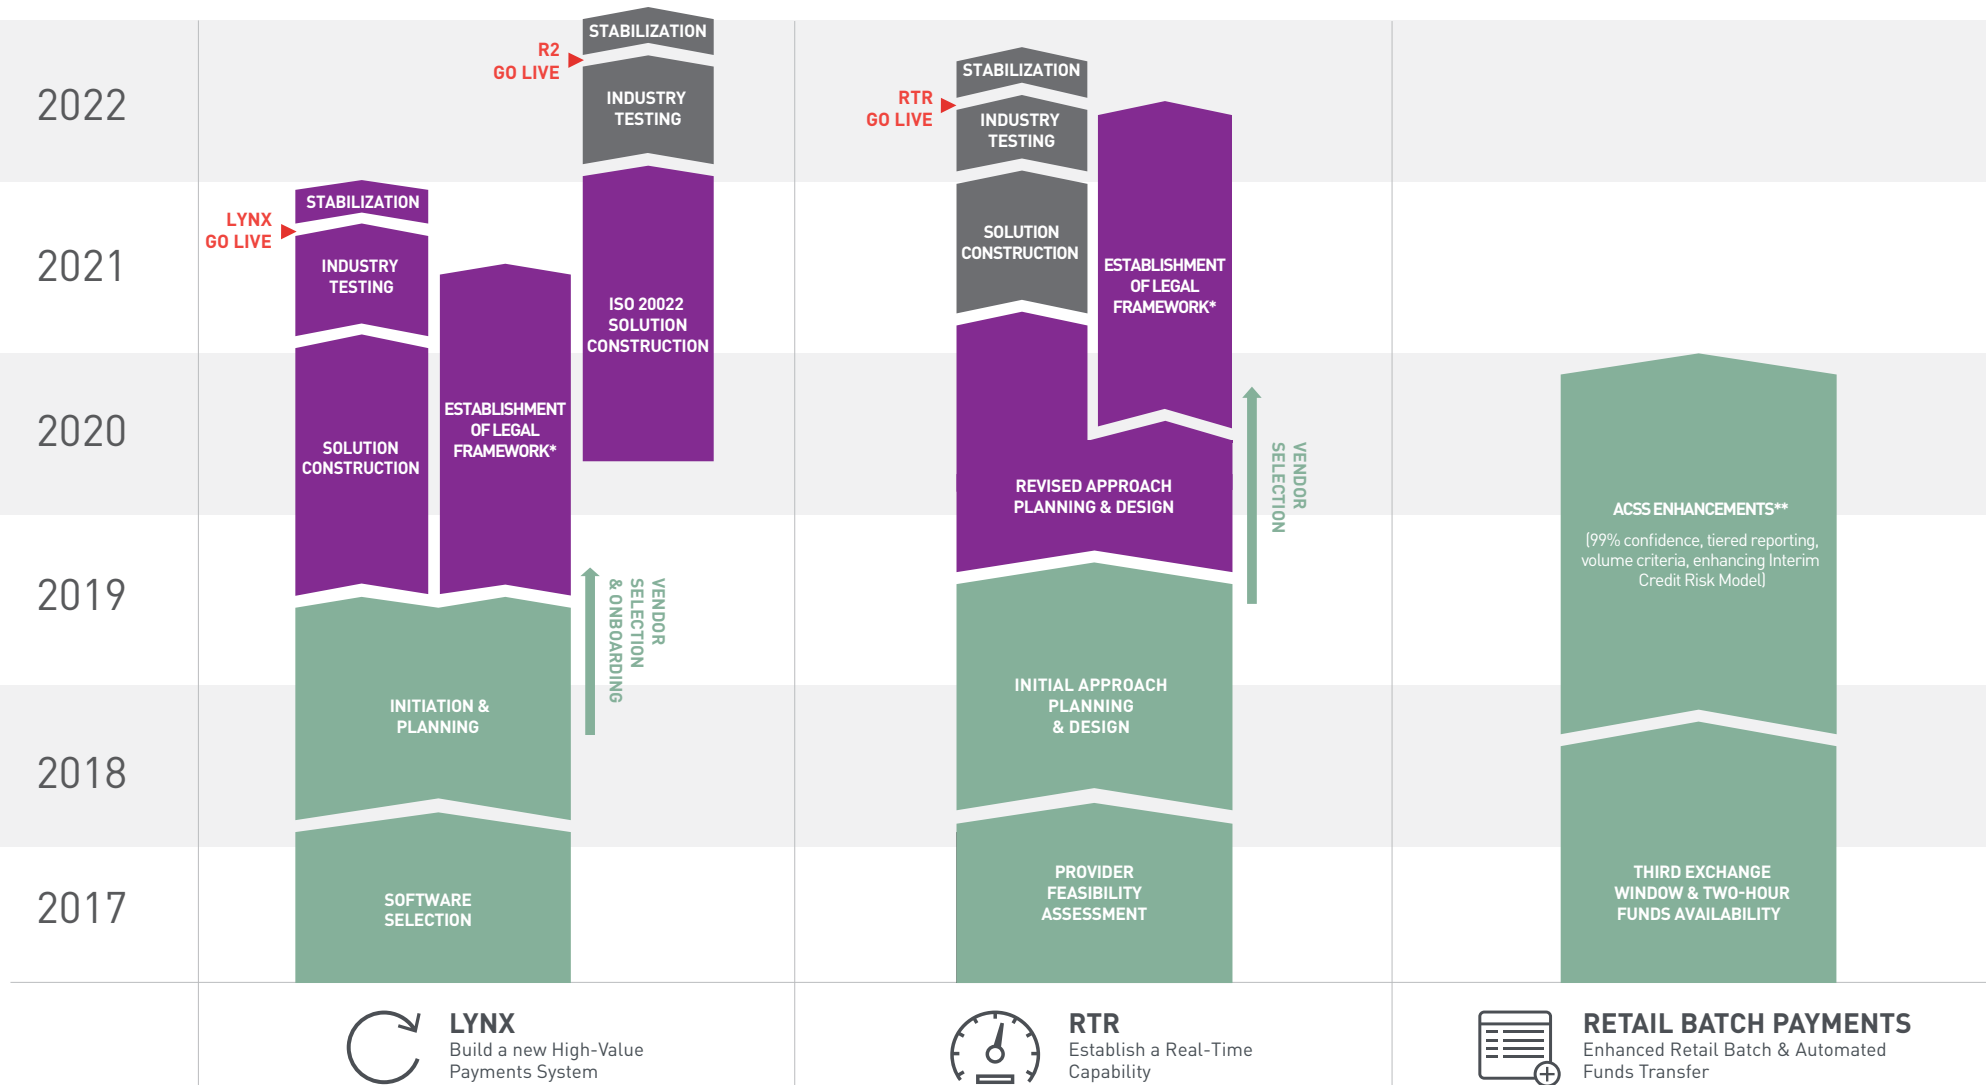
2022

2021

2020

2019

2018

2017

LYNX GO LIVE

STABILIZATION

INDUSTRY TESTING

SOLUTION CONSTRUCTION

ESTABLISHMENT OF LEGAL FRAMEWORK*

INITIATION & PLANNING

SOFTWARE SELECTION

VENDOR SELECTION & ONBOARDING

R2 GO LIVE

STABILIZATION

INDUSTRY TESTING

ISO 20022 SOLUTION CONSTRUCTION

RTR GO LIVE

STABILIZATION

INDUSTRY TESTING

SOLUTION CONSTRUCTION

ESTABLISHMENT OF LEGAL FRAMEWORK*

REVISED APPROACH PLANNING & DESIGN

VENDOR SELECTION

INITIAL APPROACH PLANNING & DESIGN

PROVIDER FEASIBILITY ASSESSMENT

ACSS ENHANCEMENTS**

(99% confidence, tiered reporting, volume criteria, enhancing Interim Credit Risk Model)

THIRD EXCHANGE WINDOW & TWO-HOUR FUNDS AVAILABILITY

LYNX
Build a new High-Value Payments System

RTR
Establish a Real-Time Capability

RETAIL BATCH PAYMENTS
Enhanced Retail Batch & Automated Funds Transfer